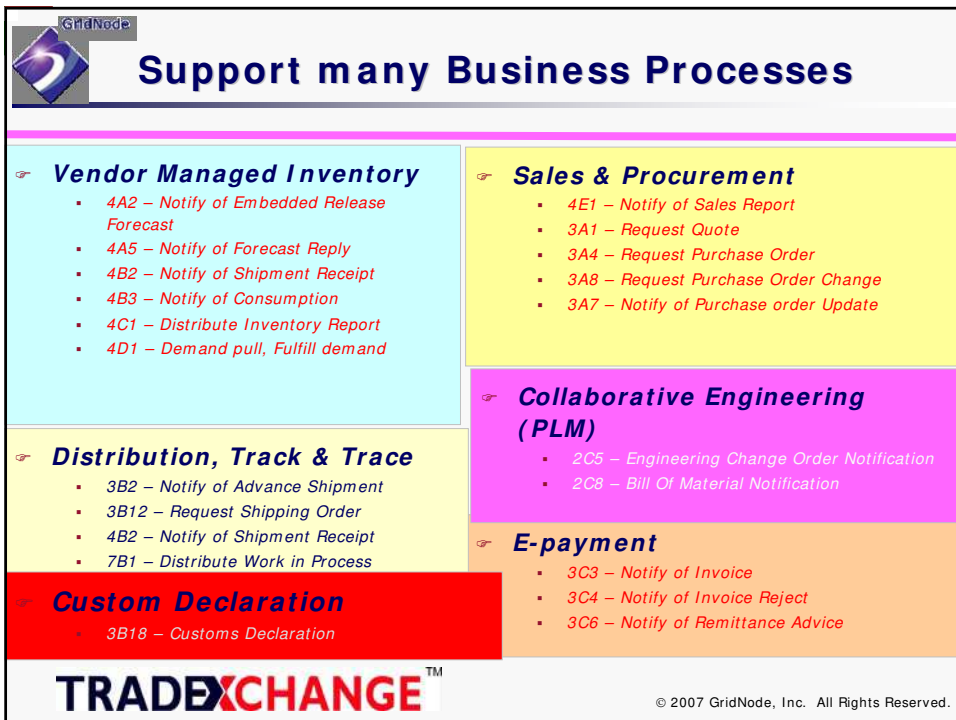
GridNode

Support many Business Processes

Vendor Managed Inventory
- 4A2 – Notify of Embedded Release Forecast
- 4A5 – Notify of Forecast Reply
- 4B2 – Notify of Shipment Receipt
- 4B3 – Notify of Consumption
- 4C1 – Distribute Inventory Report
- 4D1 – Demand pull, Fulfill demand

Sales & Procurement
- 4E1 – Notify of Sales Report
- 3A1 – Request Quote
- 3A4 – Request Purchase Order
- 3A8 – Request Purchase Order Change
- 3A7 – Notify of Purchase order Update

Collaborative Engineering (PLM)
- 2C5 – Engineering Change Order Notification
- 2C8 – Bill Of Material Notification

Distribution, Track & Trace
- 3B2 – Notify of Advance Shipment
- 3B12 – Request Shipping Order
- 4B2 – Notify of Shipment Receipt
- 7B1 – Distribute Work in Process

E-payment
- 3C3 – Notify of Invoice
- 3C4 – Notify of Invoice Reject
- 3C6 – Notify of Remittance Advice

Custom Declaration
- 3B18 – Customs Declaration

TRADEXCHANGE™

© 2007 GridNode, Inc. All Rights Reserved.